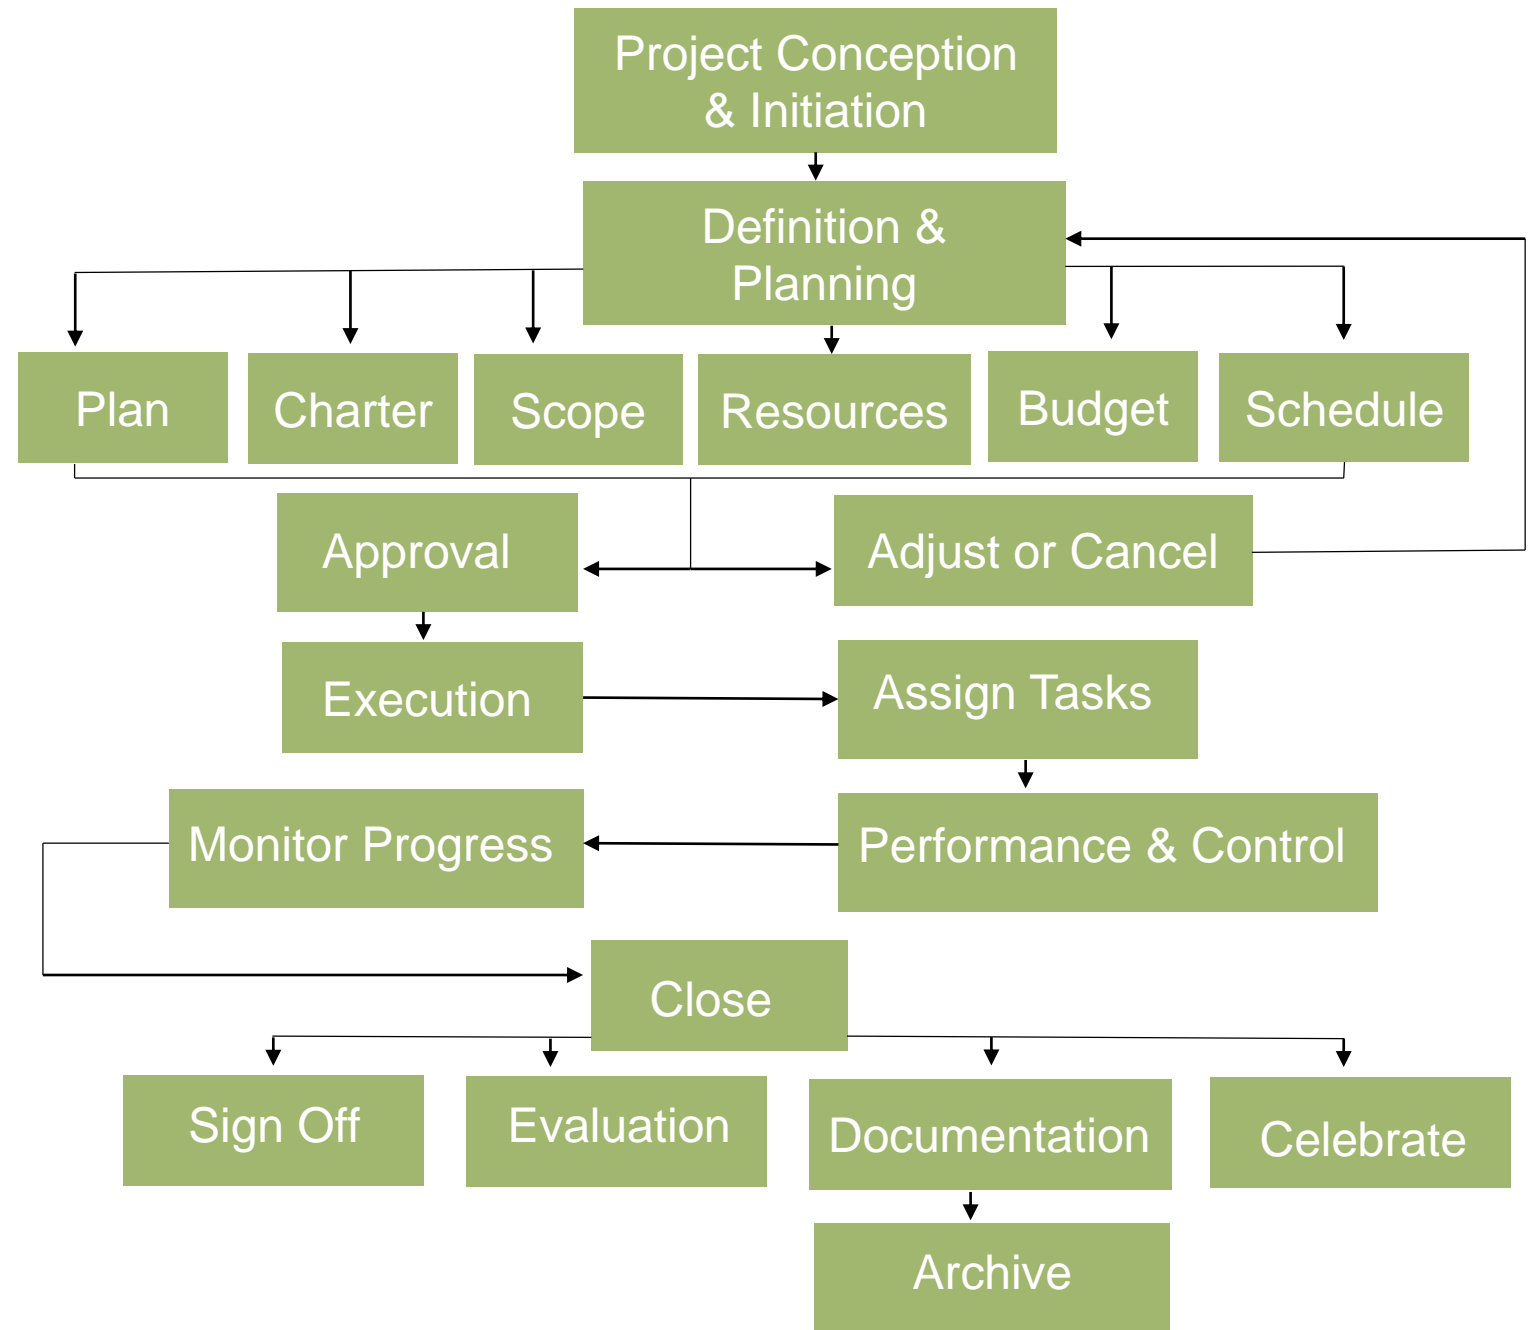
Project Conception & Initiation

Definition & Planning

Plan

Charter

Scope

Resources

Budget

Schedule

Approval

Adjust or Cancel

Execution

Assign Tasks

Monitor Progress

Performance & Control

Close

Sign Off

Evaluation

Documentation

Celebrate

Archive